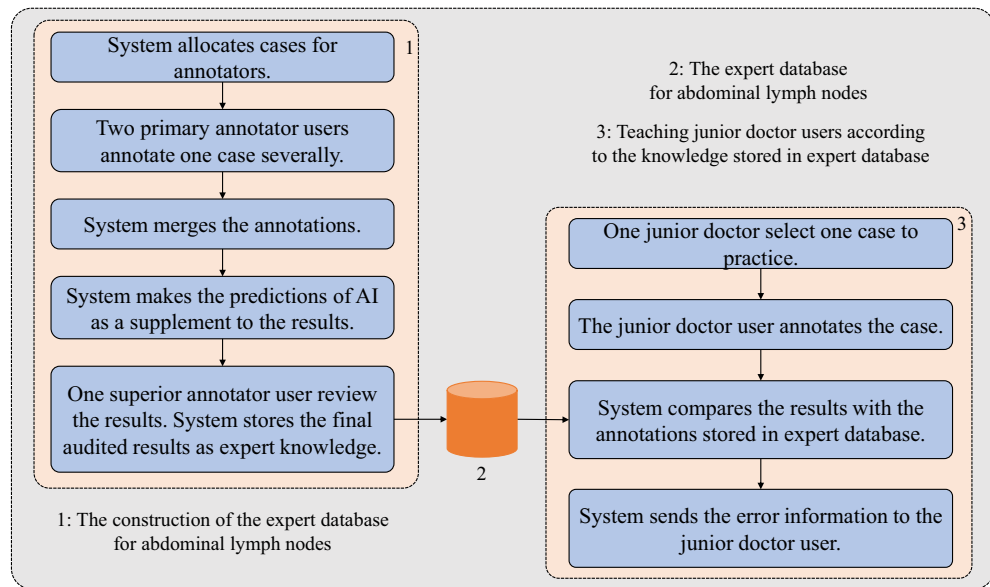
System allocates cases for annotators.

1

Two primary annotator users annotate one case severally.

System merges the annotations.

System makes the predictions of AI as a supplement to the results.

One superior annotator user review the results. System stores the final audited results as expert knowledge.

1: The construction of the expert database for abdominal lymph nodes

2: The expert database for abdominal lymph nodes

3: Teaching junior doctor users according to the knowledge stored in expert database

2

3

One junior doctor select one case to practice.

The junior doctor user annotates the case.

System compares the results with the annotations stored in expert database.

System sends the error information to the junior doctor user.